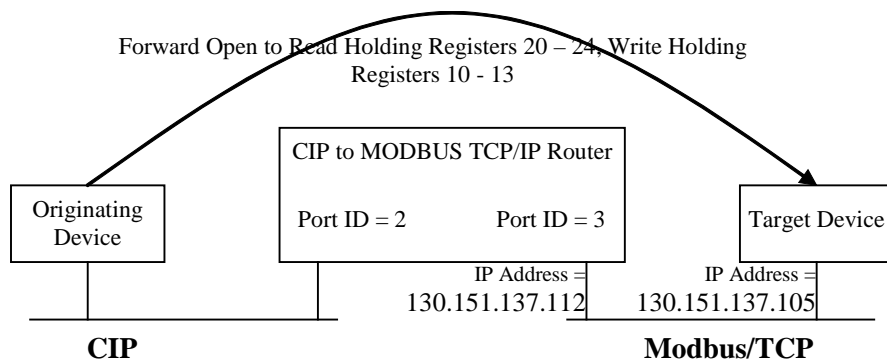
Forward Open to Read Holding Registers 20 – 24, Write Holding Registers 10 - 13

CIP to MODBUS TCP/IP Router

Originating Device

Port ID = 2

Port ID = 3

Target Device

IP Address = 130.151.137.112

IP Address = 130.151.137.105

CIP

Modbus/TCP